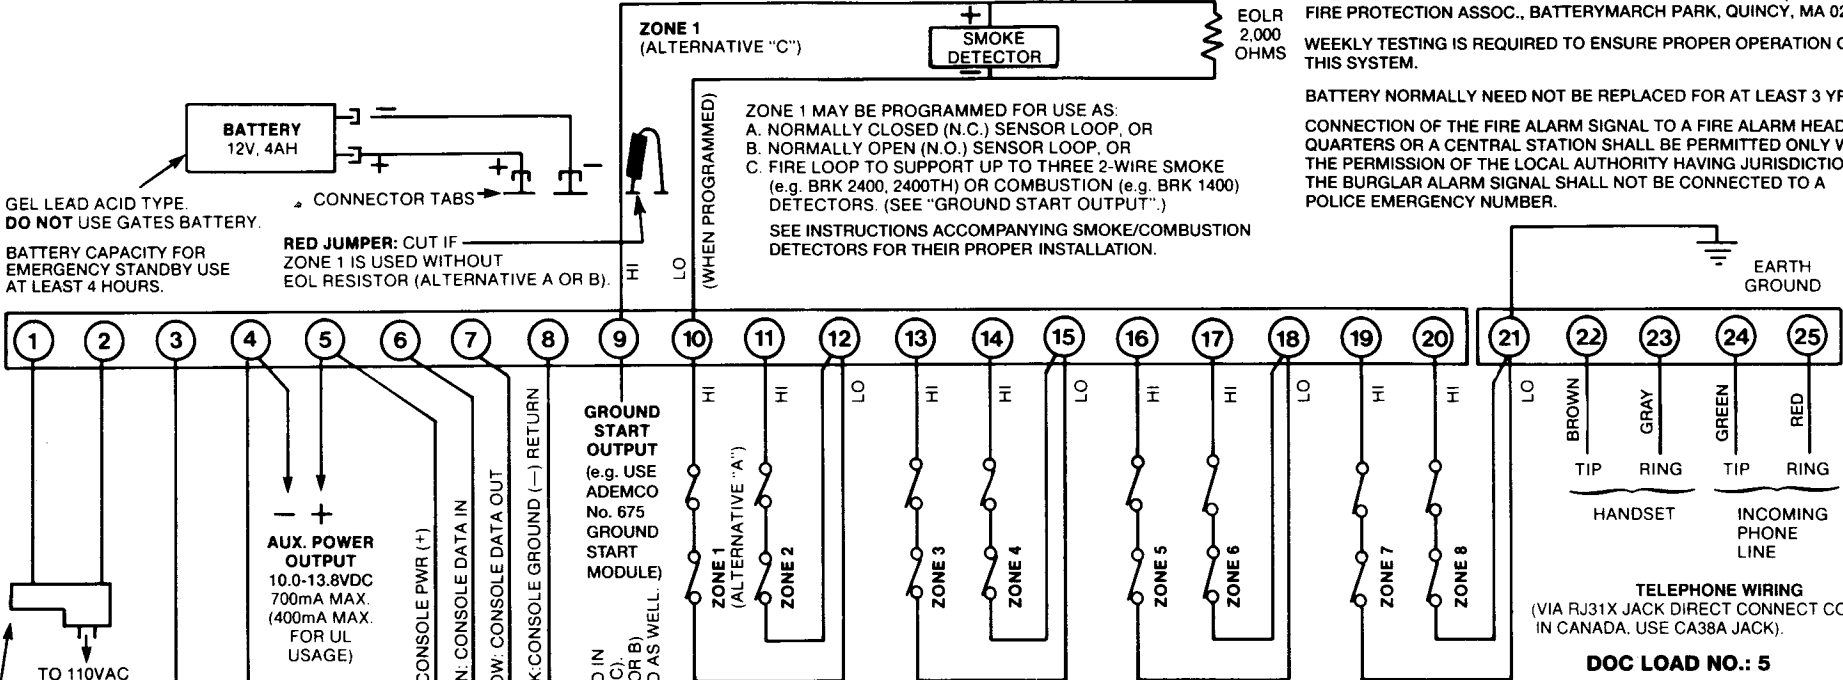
ZONE 1
(ALTERNATIVE "C")

SMOKE DETECTOR

EOLR 2,000 OHMS

FIRE PROTECTION ASSOC., BATTERYMARCH PARK, QUINCY, MA 02

WEEKLY TESTING IS REQUIRED TO ENSURE PROPER OPERATION OF THIS SYSTEM.

BATTERY NORMALLY NEED NOT BE REPLACED FOR AT LEAST 3 YR

CONNECTION OF THE FIRE ALARM SIGNAL TO A FIRE ALARM HEADQUARTERS OR A CENTRAL STATION SHALL BE PERMITTED ONLY WITH THE PERMISSION OF THE LOCAL AUTHORITY HAVING JURISDICTION. THE BURGLAR ALARM SIGNAL SHALL NOT BE CONNECTED TO A POLICE EMERGENCY NUMBER.

BATTERY 12V, 4AH

GEL LEAD ACID TYPE. DO NOT USE GATES BATTERY.

BATTERY CAPACITY FOR EMERGENCY STANDBY USE AT LEAST 4 HOURS.

CONNECTOR TABS

RED JUMPER: CUT IF ZONE 1 IS USED WITHOUT EOL RESISTOR (ALTERNATIVE A OR B).

HI LO (WHEN PROGRAMMED)

ZONE 1 MAY BE PROGRAMMED FOR USE AS:
A. NORMALLY CLOSED (N.C.) SENSOR LOOP, OR
B. NORMALLY OPEN (N.O.) SENSOR LOOP, OR
C. FIRE LOOP TO SUPPORT UP TO THREE 2-WIRE SMOKE (e.g. BRK 2400, 2400TH) OR COMBUSTION (e.g. BRK 1400) DETECTORS. (SEE "GROUND START OUTPUT".)

SEE INSTRUCTIONS ACCOMPANYING SMOKE/COMBUSTION DETECTORS FOR THEIR PROPER INSTALLATION.

EARTH GROUND

1 2 3 4 5 6 7 8 9 10 11 12 13 14 15 16 17 18 19 20 21 22 23 24 25

− +
AUX. POWER OUTPUT
10.0-13.8VDC
700mA MAX.
(400mA MAX. FOR UL USAGE)

CONSOLE PWR (+)
N: CONSOLE DATA IN
W: CONSOLE DATA OUT
K:CONSOLE GROUND (−) RETURN

GROUND START OUTPUT
(e.g. USE ADEMCO No. 675 GROUND START MODULE)

D IN C). OR B) D AS WELL.

HI HI LO HI HI LO HI HI LO HI HI LO

ZONE 1 (ALTERNATIVE "A")
ZONE 2
ZONE 3
ZONE 4
ZONE 5
ZONE 6
ZONE 7
ZONE 8

BROWN GRAY GREEN RED
TIP RING TIP RING
HANDSET
INCOMING PHONE LINE

TELEPHONE WIRING
(VIA RJ31X JACK DIRECT CONNECT CO IN CANADA, USE CA38A JACK).

DOC LOAD NO.: 5

TO 110VAC